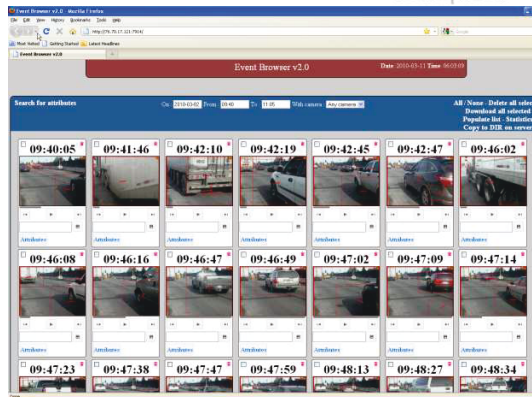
Event Browser v2.0 - Mozilla Firefox

File Edit View History Bookmarks Tools Help

http://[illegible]

Most Visited Getting Started Latest Headlines

Event Browser v2.0

Event Browser v2.0

Date 2010-03-11 Time 06:05:03

Search for attributes

On 2010-03-02 From 09:40 To 11:05 With camera Any camera

All / None - Delete all selec
Download all selected
Populate list - Statistic
Copy to DIR on server

09:40:05
Attributes

09:41:46
Attributes

09:42:10
Attributes

09:42:19
Attributes

09:42:45
Attributes

09:42:47
Attributes

09:46:02
Attributes

09:46:08
Attributes

09:46:16
Attributes

09:46:47
Attributes

09:46:49
Attributes

09:47:02
Attributes

09:47:09
Attributes

09:47:14
Attributes

09:47:23

09:47:38

09:47:47

09:47:59

09:48:13

09:48:27

09:48:34